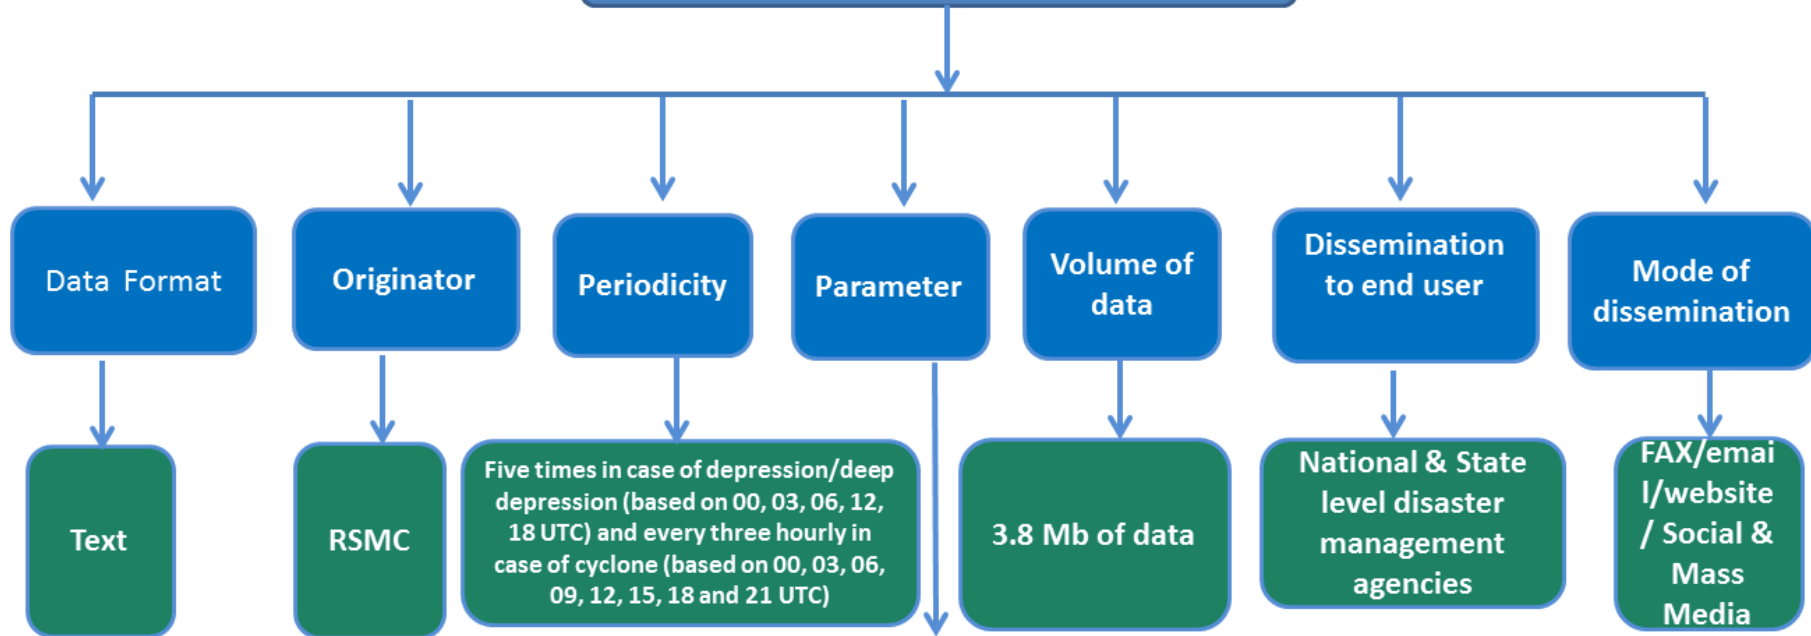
Data Format

Originator

Periodicity

Parameter

Volume of data

Dissemination to end user

Mode of dissemination

Text

RSMC

Five times in case of depression/deep depression (based on 00, 03, 06, 12, 18 UTC) and every three hourly in case of cyclone (based on 00, 03, 06, 09, 12, 15, 18 and 21 UTC)

3.8 Mb of data

National & State level disaster management agencies

FAX/email/website / Social & Mass Media